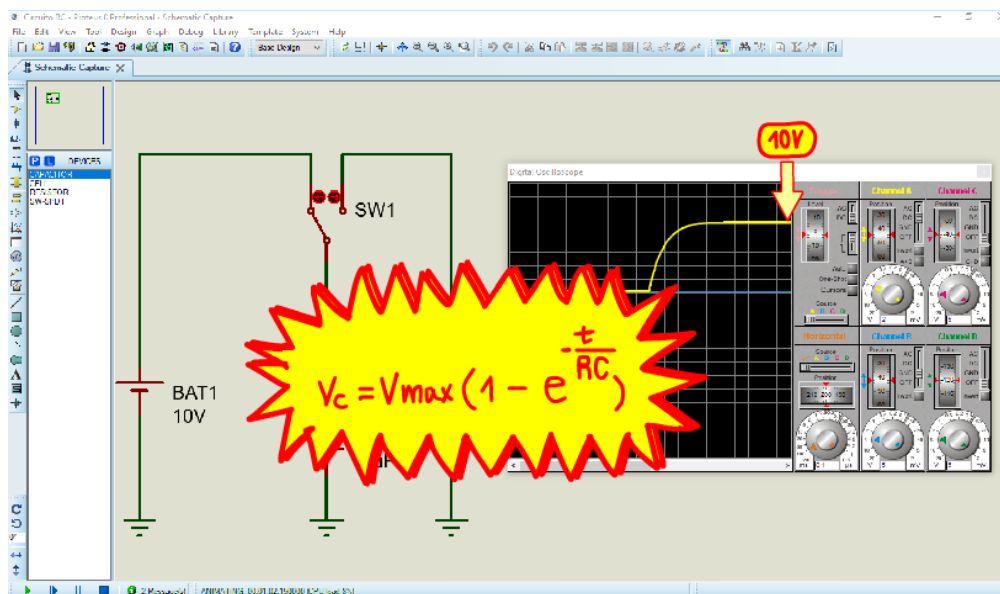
Circuito RC - Proteus 8 Professional - Schematic Capture
File Edit View Tool Design Graph Debug Library Template System Help
Base Design
Schematic Capture
P L DEVICES
CAPACITOR
CELL
RESISTOR
SW-SPDT
SW1
BAT1
10V
10V
Digital Oscilloscope
Trigger
Channel A
Channel C
Horizontal
Channel B
Channel D
Position
Source
One-Shot
Cursors
$V_C = Vmax(1 - e^{-\frac{t}{RC}})$
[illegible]F
2 Message(s)